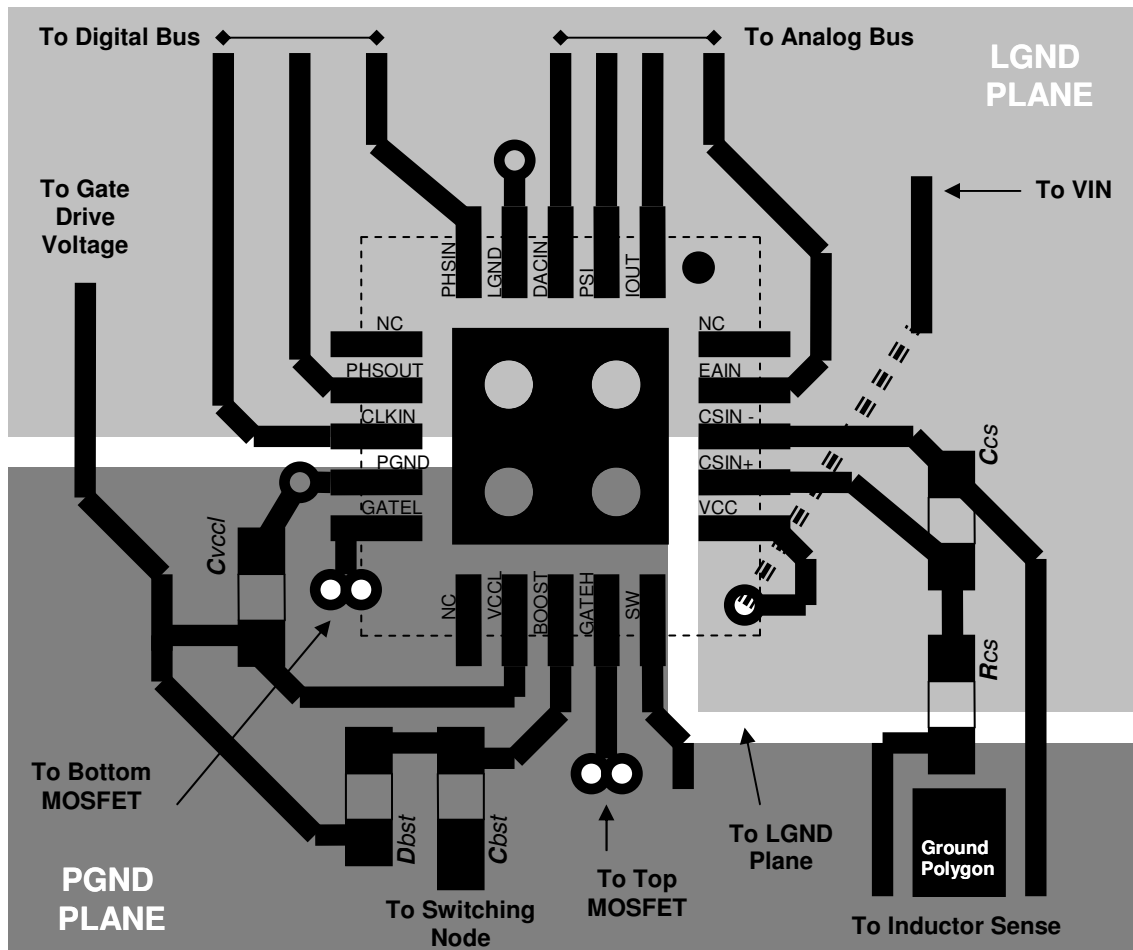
To Digital Bus

To Analog Bus

LGND PLANE

To Gate Drive Voltage

To VIN

PHSIN

LGND

DACIN

PSI

IOUT

NC

PHSOUT

CLKIN

PGND

GATEL

NC

EAIN

CSIN -

CSIN+

VCC

Ccs

Cvccl

NC

VCCL

BOOST

GATEH

SW

Rcs

To Bottom MOSFET

Dbst

Cbst

To Top MOSFET

To LGND Plane

Ground Polygon

PGND PLANE

To Switching Node

To Inductor Sense